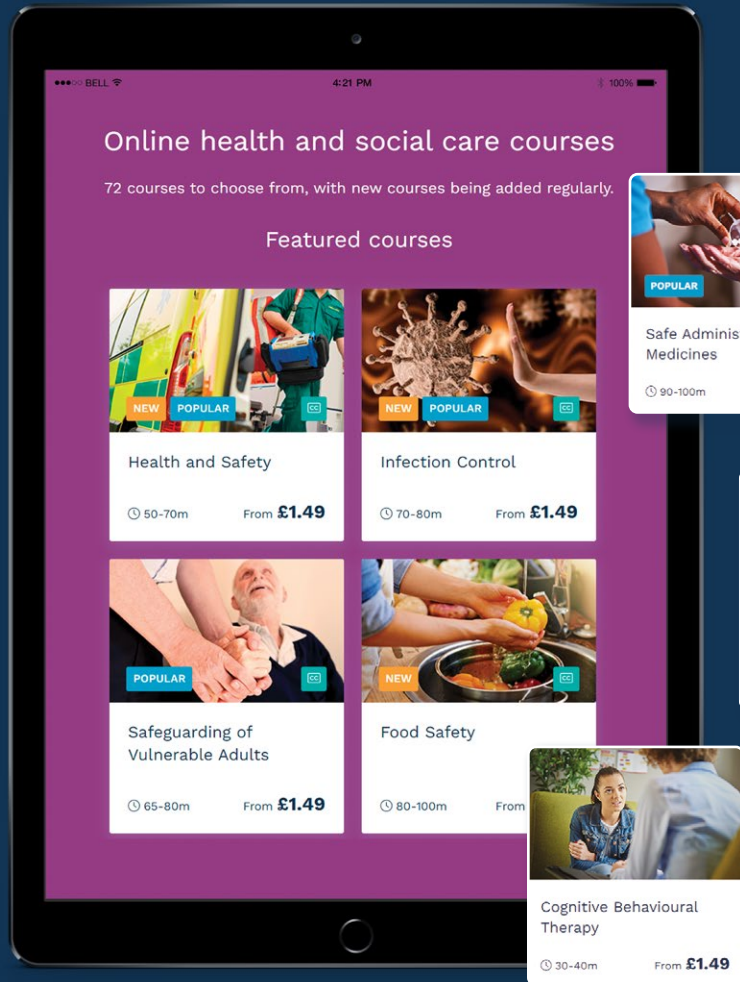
●●●○○ BELL 4:21 PM 100%

Online health and social care courses

72 courses to choose from, with new courses being added regularly.

Featured courses

NEW POPULAR CC

Health and Safety

50-70m From £1.49

NEW POPULAR CC

Infection Control

70-80m From £1.49

POPULAR CC

Safeguarding of Vulnerable Adults

65-80m From £1.49

NEW CC

Food Safety

80-100m From

POPULAR

Safe Adminis Medicines

90-100m

Cognitive Behavioural Therapy

30-40m From £1.49